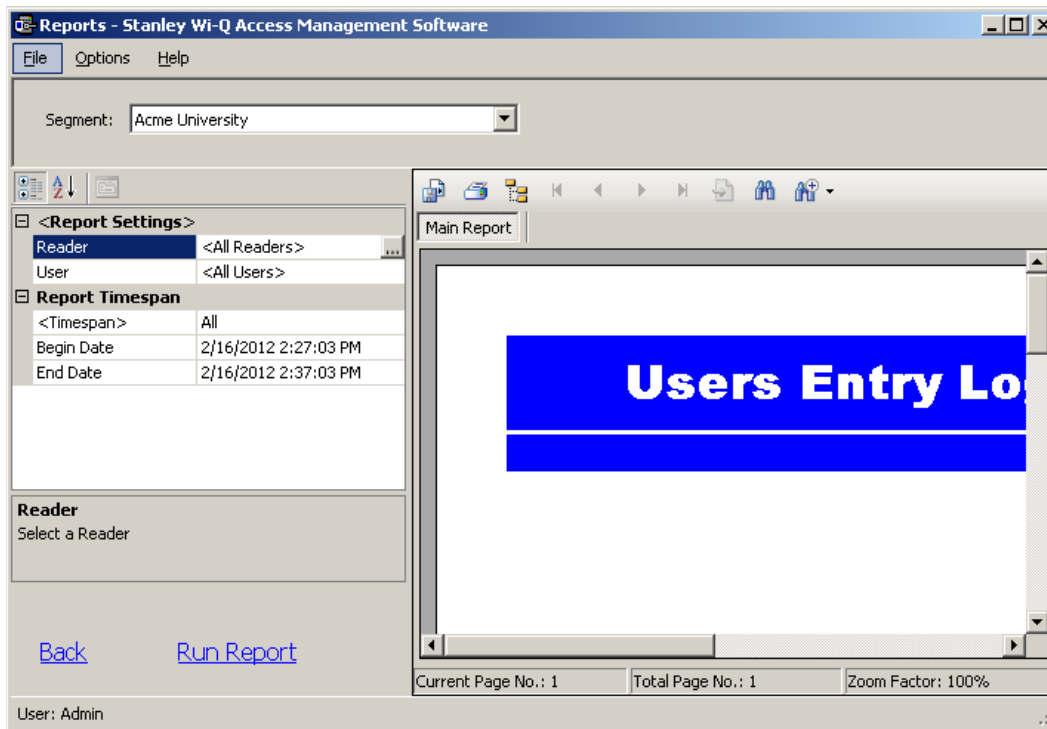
Reports - Stanley Wi-Q Access Management Software

File Options Help

Segment: Acme University

<Report Settings>

| Reader | <All Readers> |
|---|---|
| User | <All Users> |

Report Timespan

| <Timespan> | All |
|---|---|
| Begin Date | 2/16/2012 2:27:03 PM |
| End Date | 2/16/2012 2:37:03 PM |

Reader
Select a Reader

Back Run Report

Main Report

Users Entry Lo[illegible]

Current Page No.: 1 Total Page No.: 1 Zoom Factor: 100%

User: Admin